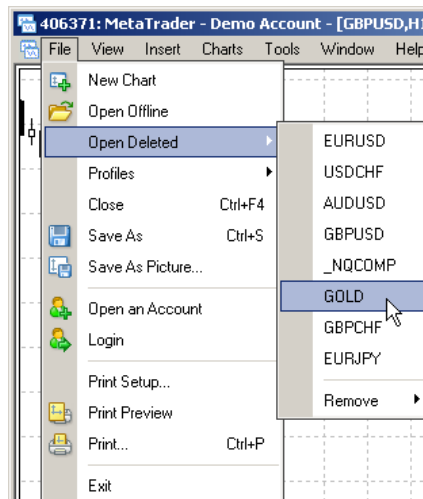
406371: MetaTrader - Demo Account - [GBPUSD,H1

File View Insert Charts Tools Window Help

New Chart
Open Offline
Open Deleted
Profiles
Close Ctrl+F4
Save As Ctrl+S
Save As Picture...
Open an Account
Login
Print Setup...
Print Preview
Print... Ctrl+P
Exit

EURUSD
USDCHF
AUDUSD
GBPUSD
_NQCOMP
GOLD
GBPCHF
EURJPY
Remove